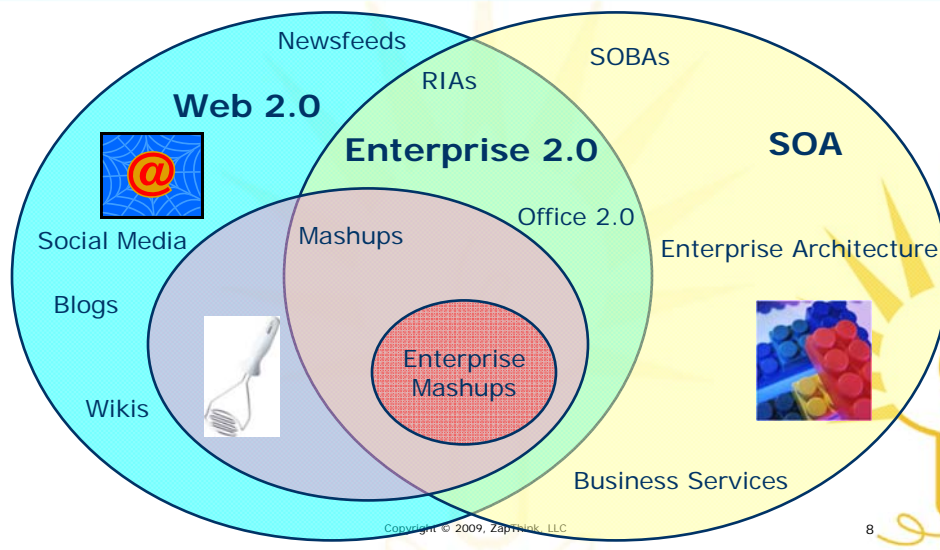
Newsfeeds

SOBAs

RIAs

Web 2.0

Enterprise 2.0

SOA

@

Social Media

Mashups

Office 2.0

Enterprise Architecture

Blogs

Enterprise Mashups

Wikis

Business Services

Copyright © 2009, ZapThink, LLC

8